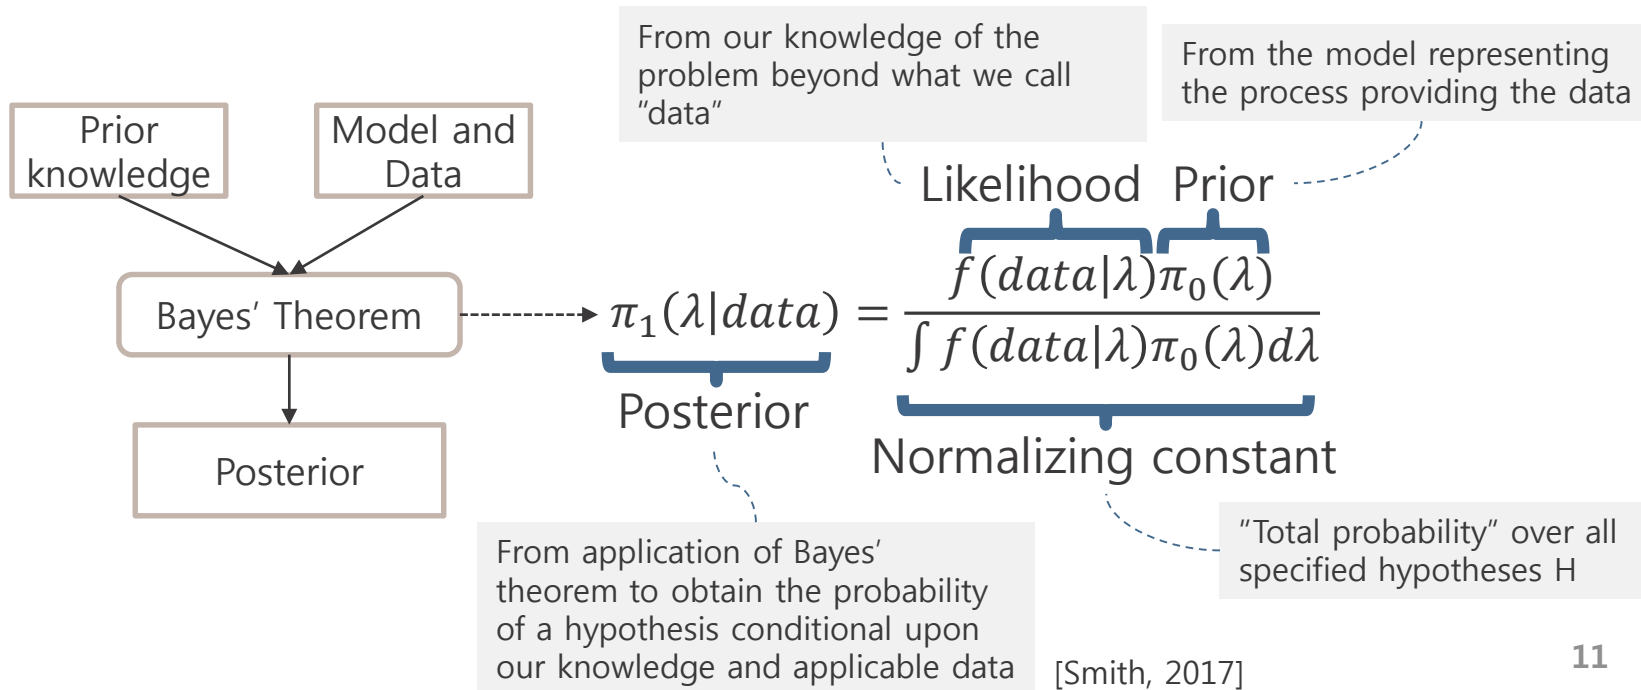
From our knowledge of the problem beyond what we call "data"

From the model representing the process providing the data

Prior knowledge

Model and Data

Likelihood Prior

Bayes' Theorem

$\pi_1(\lambda|data) = \frac{f(data|\lambda)\pi_0(\lambda)}{\int f(data|\lambda)\pi_0(\lambda)d\lambda}$

Posterior

Posterior

Normalizing constant

"Total probability" over all specified hypotheses H

From application of Bayes' theorem to obtain the probability of a hypothesis conditional upon our knowledge and applicable data

[Smith, 2017]

11